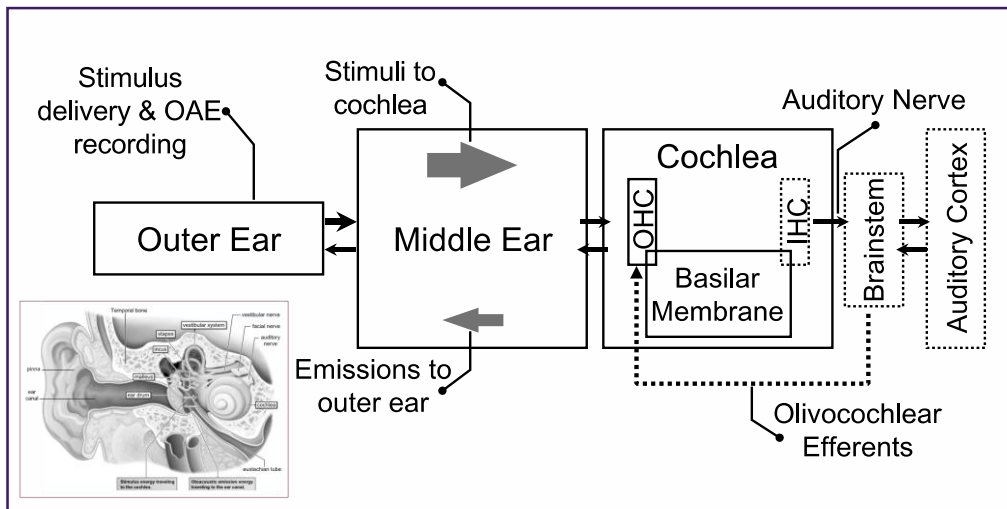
Stimulus delivery & OAE recording

Stimuli to cochlea

Auditory Nerve

Cochlea

Outer Ear

Middle Ear

OHC

IHC

Brainstem

Auditory Cortex

Basilar Membrane

Emissions to outer ear

Olivocochlear Efferents

Temporal bone

stapes

vestibular system

vestibular nerve

facial nerve

auditory nerve

incus

pinna

malleus

ear canal

ear drum

cochlea

eustachian tube

Stimulus energy traveling to the cochlea.

Otoacoustic emission energy traveling to the ear canal.